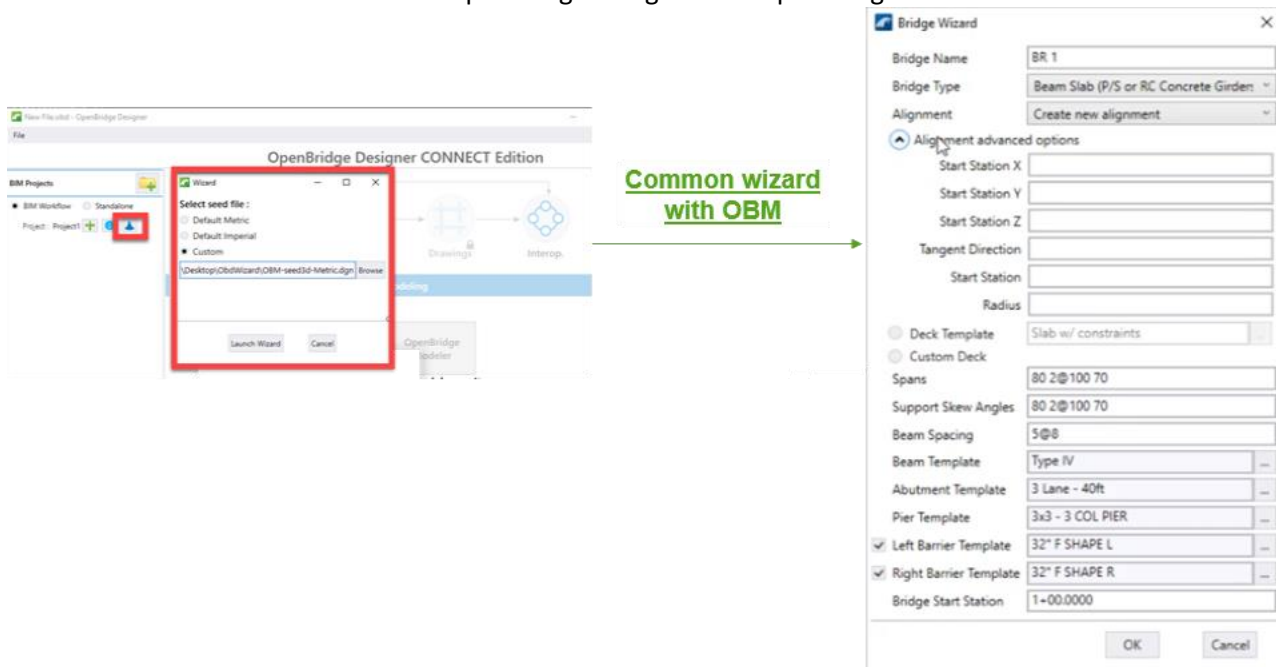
New File.obd - OpenBridge Designer
File
OpenBridge Designer CONNECT Edition
BIM Projects
BIM Workflow Standalone
Project : Project1
Wizard
Select seed file :
Default Metric
Default Imperial
Custom
\Desktop\ObdWizard\OBM-seed3d-Metric.dgn Browse
Launch Wizard Cancel
Drawings
Interop.
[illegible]odeling
OpenBridge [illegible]odeler

Common wizard with OBM

Bridge Wizard
Bridge Name BR 1
Bridge Type Beam Slab (P/S or RC Concrete Girders
Alignment Create new alignment
Alignment advanced options
Start Station X
Start Station Y
Start Station Z
Tangent Direction
Start Station
Radius
Deck Template Slab w/ constraints
Custom Deck
Spans 80 2@100 70
Support Skew Angles 80 2@100 70
Beam Spacing 5@8
Beam Template Type IV
Abutment Template 3 Lane - 40ft
Pier Template 3x3 - 3 COL PIER
Left Barrier Template 32" F SHAPE L
Right Barrier Template 32" F SHAPE R
Bridge Start Station 1+00.0000
OK Cancel